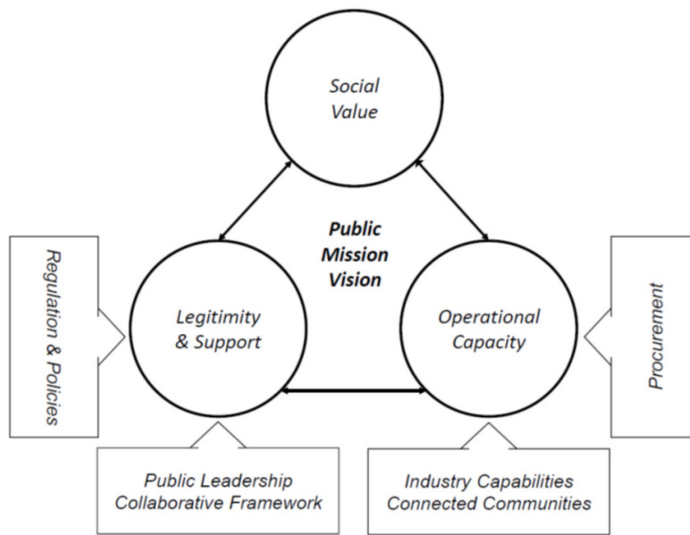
Social Value

Public Mission Vision

Regulation & Policies

Legitimity & Support

Operational Capacity

Procurement

Public Leadership Collaborative Framework

Industry Capabilities Connected Communities